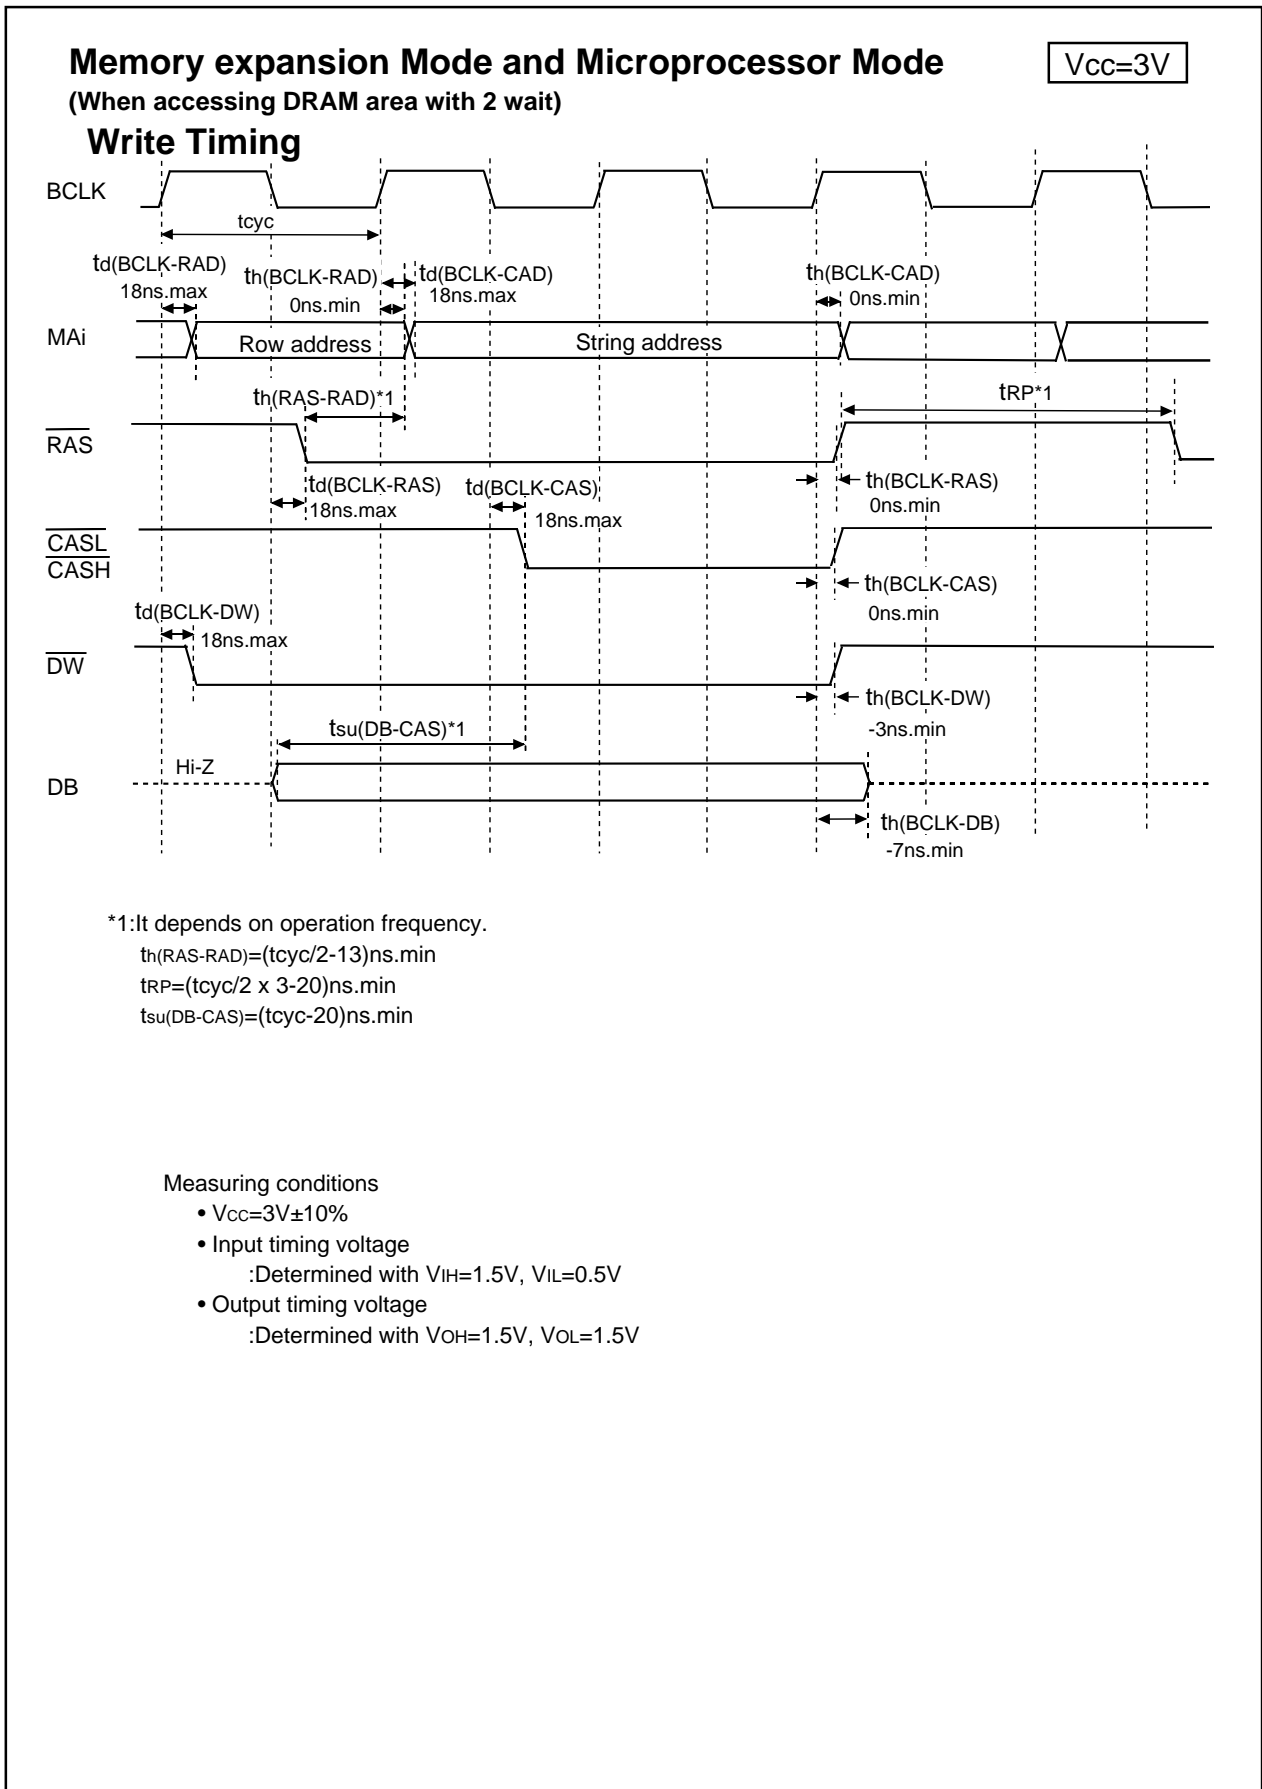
Memory expansion Mode and Microprocessor Mode

Vcc=3V

(When accessing DRAM area with 2 wait)

Write Timing

BCLK

tcyc

td(BCLK-RAD) 18ns.max

th(BCLK-RAD) 0ns.min

td(BCLK-CAD) 18ns.max

th(BCLK-CAD) 0ns.min

MAi

Row address

String address

th(RAS-RAD)*1

tRP*1

$\overline{RAS}$

td(BCLK-RAS) 18ns.max

td(BCLK-CAS) 18ns.max

th(BCLK-RAS) 0ns.min

$\overline{CASL}$
$\overline{CASH}$

th(BCLK-CAS) 0ns.min

td(BCLK-DW) 18ns.max

$\overline{DW}$

th(BCLK-DW) -3ns.min

tsu(DB-CAS)*1

DB

Hi-Z

th(BCLK-DB) -7ns.min

*1:It depends on operation frequency.
th(RAS-RAD)=(tcyc/2-13)ns.min
tRP=(tcyc/2 x 3-20)ns.min
tsu(DB-CAS)=(tcyc-20)ns.min

Measuring conditions
• Vcc=3V±10%
• Input timing voltage
:Determined with VIH=1.5V, VIL=0.5V
• Output timing voltage
:Determined with VOH=1.5V, VOL=1.5V